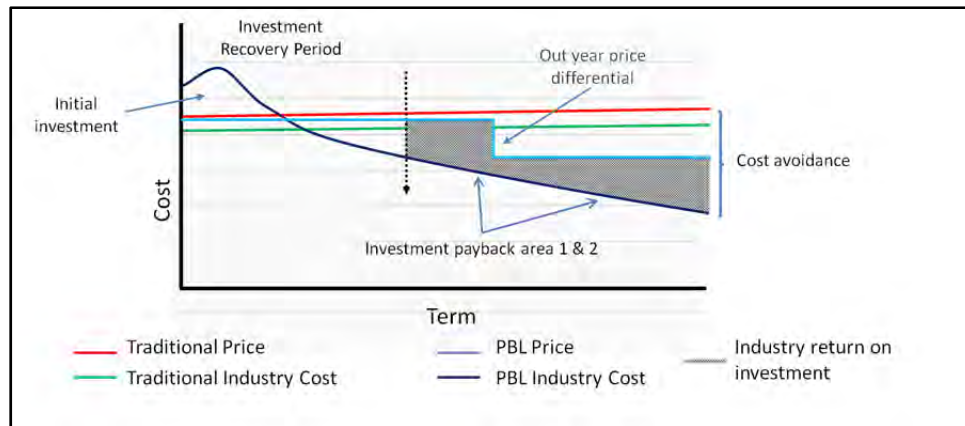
Investment Recovery Period

Out year price differential

Initial investment

Cost avoidance

Cost

Investment payback area 1 & 2

Term

Traditional Price

Traditional Industry Cost

PBL Price

PBL Industry Cost

Industry return on investment